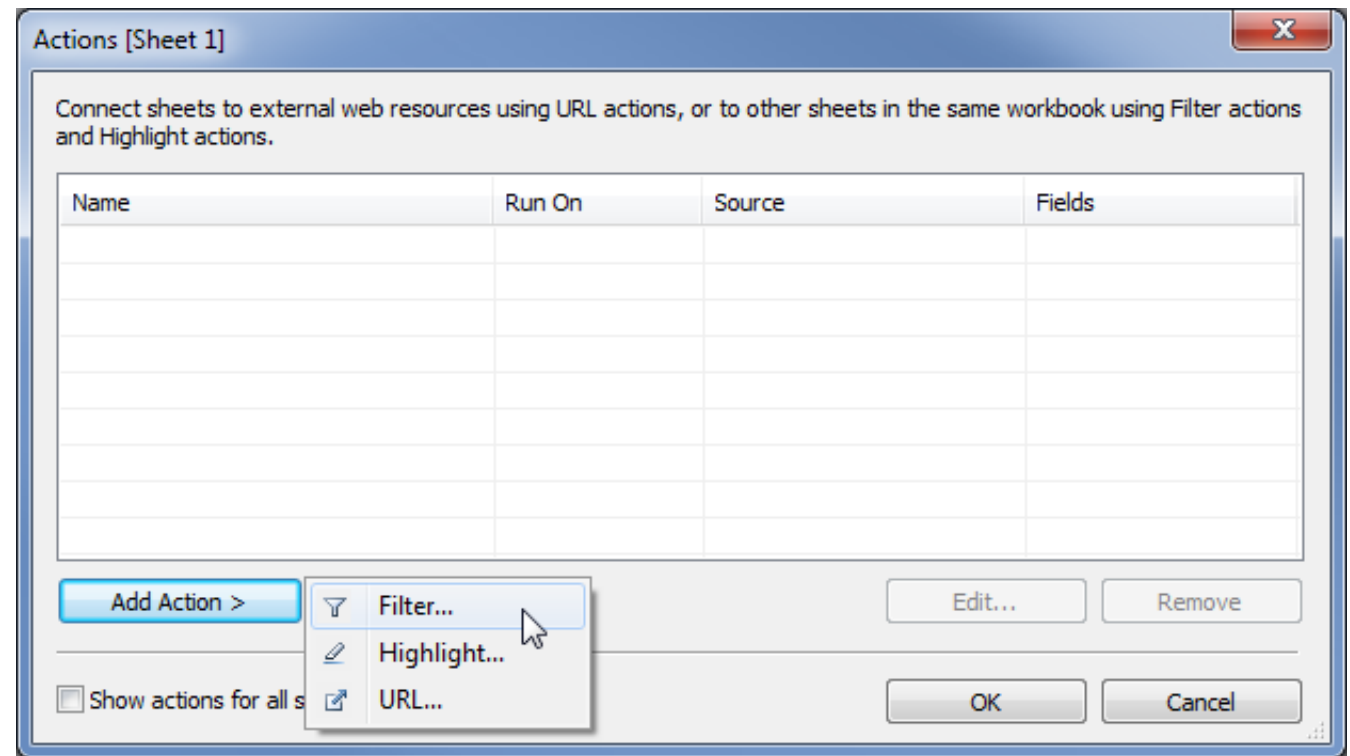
Actions [Sheet 1]

Connect sheets to external web resources using URL actions, or to other sheets in the same workbook using Filter actions and Highlight actions.

| Name | Run On | Source | Fields |
|---|---|---|---|
| | | | |

Add Action >

Filter...

Highlight...

URL...

Edit...

Remove

Show actions for all s

OK

Cancel